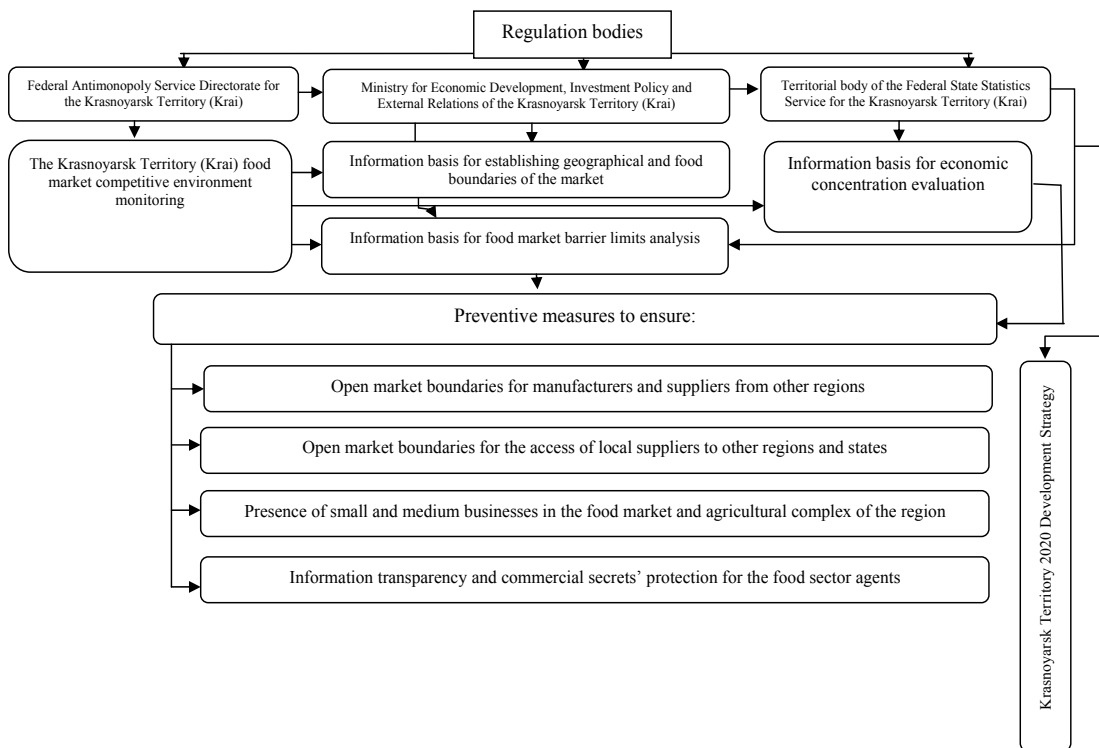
Regulation bodies

Federal Antimonopoly Service Directorate for the Krasnoyarsk Territory (Krai)

Ministry for Economic Development, Investment Policy and External Relations of the Krasnoyarsk Territory (Krai)

Territorial body of the Federal State Statistics Service for the Krasnoyarsk Territory (Krai)

The Krasnoyarsk Territory (Krai) food market competitive environment monitoring

Information basis for establishing geographical and food boundaries of the market

Information basis for economic concentration evaluation

Information basis for food market barrier limits analysis

Preventive measures to ensure:

Open market boundaries for manufacturers and suppliers from other regions

Open market boundaries for the access of local suppliers to other regions and states

Presence of small and medium businesses in the food market and agricultural complex of the region

Information transparency and commercial secrets' protection for the food sector agents

Krasnoyarsk Territory 2020 Development Strategy